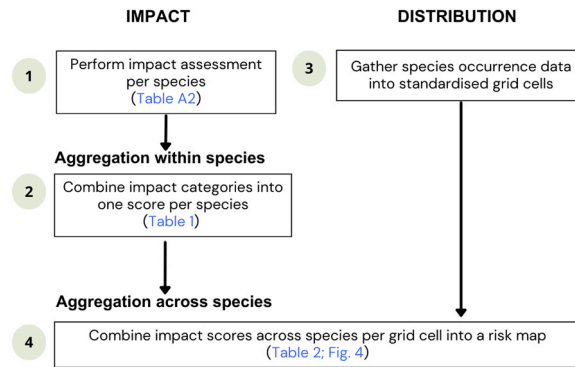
IMPACT

DISTRIBUTION

1

Perform impact assessment per species (Table A2)

3

Gather species occurrence data into standardised grid cells

Aggregation within species

2

Combine impact categories into one score per species (Table 1)

Aggregation across species

4

Combine impact scores across species per grid cell into a risk map (Table 2; Fig. 4)